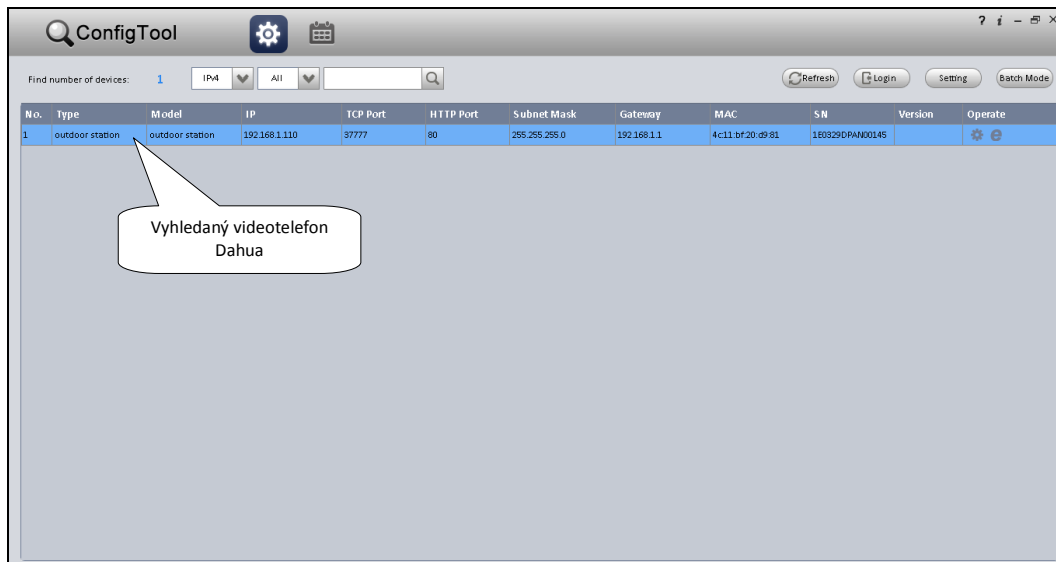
ConfigTool

? i – ⊡ ×

Find number of devices: 1 IPv4 All

Refresh Login Setting Batch Mode

| No. | Type | Model | IP | TCP Port | HTTP Port | Subnet Mask | Gateway | MAC | SN | Version | Operate |
|---|---|---|---|---|---|---|---|---|---|---|---|
| 1 | outdoor station | outdoor station | 192.168.1.110 | 37777 | 80 | 255.255.255.0 | 192.168.1.1 | 4c:11:bf:20:d9:81 | 1E0329DPAN00145 | | |

Vyhledaný videotelefon Dahua